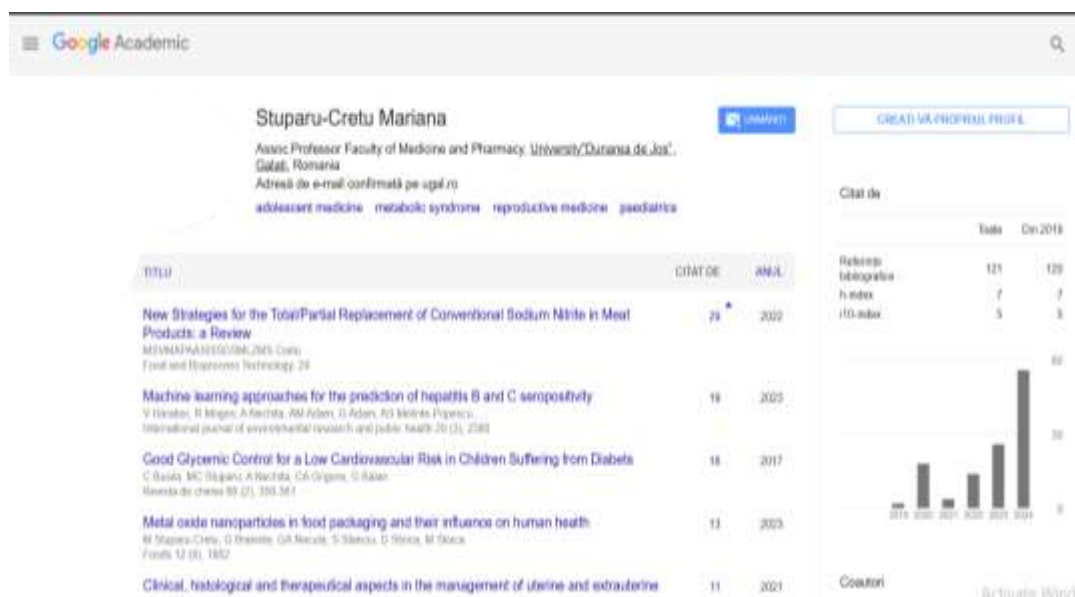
Google Academic

Stuparu-Cretu Mariana

URMĂRIȚI

Assoc.Professor Faculty of Medicine and Pharmacy, University"Dunarea de Jos", Galati, Romania
Adresă de e-mail confirmată pe ugal.ro
adolescent medicine metabolic syndrome reproductive medicine paediatrics

CREAȚI-VĂ PROPRIUL PROFIL

| TITLU | CITAT DE | ANUL |
|---|---|---|
| New Strategies for the Total/Partial Replacement of Conventional Sodium Nitrite in Meat Products: a Review<br>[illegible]<br>Food and Bioprocess Technology, 24 | 29 * | 2022 |
| Machine learning approaches for the prediction of hepatitis B and C seropositivity<br>V Harabor, R Mogos, A Nechita, AM Adam, G Adam, AS Melinte Popescu, ...<br>International journal of environmental research and public health 20 (3), 2380 | 16 | 2023 |
| Good Glycemic Control for a Low Cardiovascular Risk in Children Suffering from Diabets<br>C Busila, MC Stuparu, A Nechita, CA Grigore, G Balan<br>Revista de chimie 68 (2), 356-361 | 16 | 2017 |
| Metal oxide nanoparticles in food packaging and their influence on human health<br>M Stuparu-Cretu, G Braniste, GA Necula, S Stanciu, D Stoica, M Stoica<br>Foods 12 (9), 1882 | 13 | 2023 |
| Clinical, histological and therapeutical aspects in the management of uterine and extrauterine | 11 | 2021 |

Citat de

| | Toate | Din 2019 |
|---|---|---|
| Referințe bibliografice | 121 | 120 |
| h-index | 7 | 7 |
| i10-index | 5 | 5 |

60
30
0
2019 2020 2021 2022 2023 2024

Coautori

Activate Wind